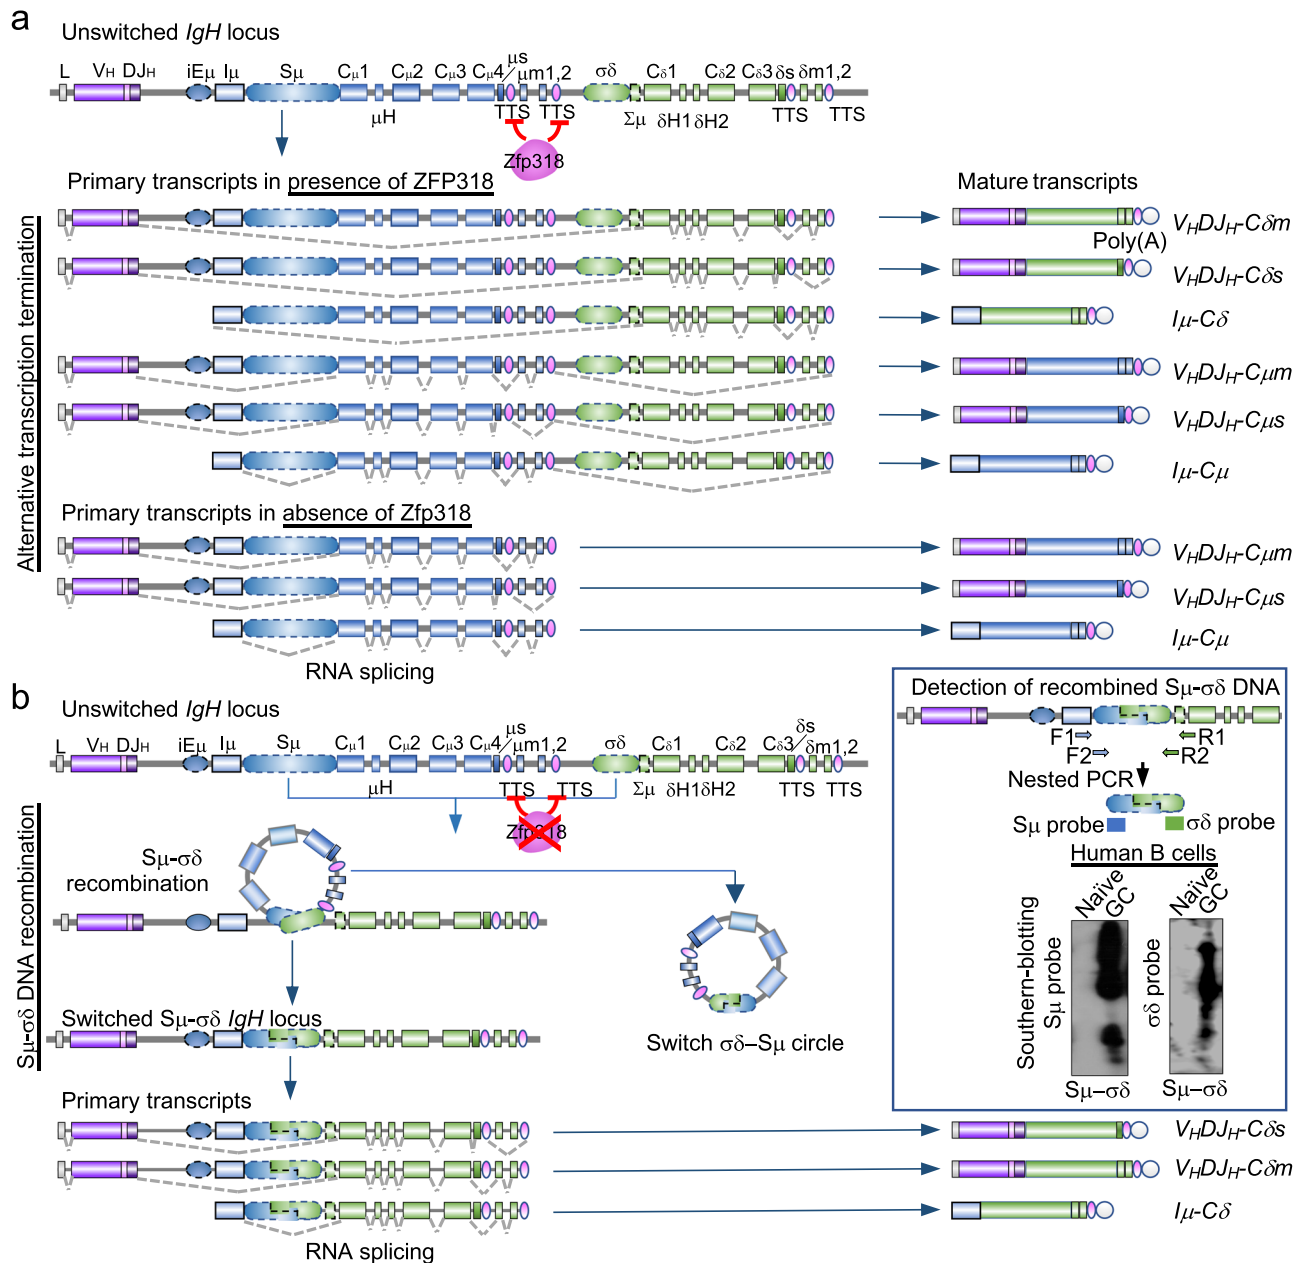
a

Unswitched *IgH* locus

L VH DJH iEμ Iμ Sμ Cμ1 Cμ2 Cμ3 Cμ4 μs μm1,2 σδ Cδ1 Cδ2 Cδ3 δs δm1,2

μH TTS TTS Σμ δH1 δH2 TTS TTS

Zfp318

Primary transcripts in presence of ZFP318

Mature transcripts

Alternative transcription termination

Poly(A)

$V_HDJ_H$-$C\delta m$

$V_HDJ_H$-$C\delta s$

$I\mu$-$C\delta$

$V_HDJ_H$-$C\mu m$

$V_HDJ_H$-$C\mu s$

$I\mu$-$C\mu$

Primary transcripts in absence of Zfp318

$V_HDJ_H$-$C\mu m$

$V_HDJ_H$-$C\mu s$

$I\mu$-$C\mu$

RNA splicing

b

Unswitched *IgH* locus

L VH DJH iEμ Iμ Sμ Cμ1 Cμ2 Cμ3 Cμ4 μs μm1,2 σδ Cδ1 Cδ2 Cδ3 δs δm1,2

μH TTS TTS Σμ δH1δH2 TTS TTS

Zfp318

Sμ-σδ DNA recombination

Sμ-σδ recombination

Switched Sμ-σδ *IgH* locus

Switch σδ–Sμ circle

Primary transcripts

Detection of recombined Sμ-σδ DNA

F1 F2 R1 R2

Nested PCR

Sμ probe σδ probe

Human B cells

Naive GC Naive GC

Southern-blotting Sμ probe σδ probe

Sμ–σδ Sμ–σδ

$V_HDJ_H$-$C\delta s$

$V_HDJ_H$-$C\delta m$

$I\mu$-$C\delta$

RNA splicing